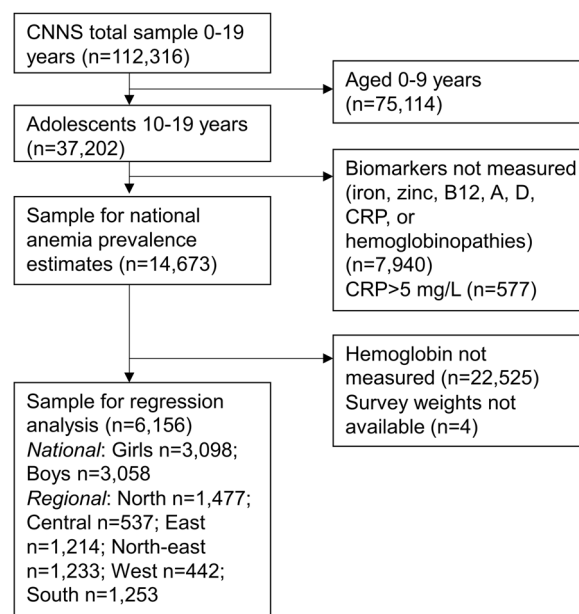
CNNS total sample 0-19 years (n=112,316)

Aged 0-9 years (n=75,114)

Adolescents 10-19 years (n=37,202)

Biomarkers not measured (iron, zinc, B12, A, D, CRP, or hemoglobinopathies) (n=7,940)
CRP>5 mg/L (n=577)

Sample for national anemia prevalence estimates (n=14,673)

Hemoglobin not measured (n=22,525)
Survey weights not available (n=4)

Sample for regression analysis (n=6,156)
*National*: Girls n=3,098; Boys n=3,058
*Regional*: North n=1,477; Central n=537; East n=1,214; North-east n=1,233; West n=442; South n=1,253